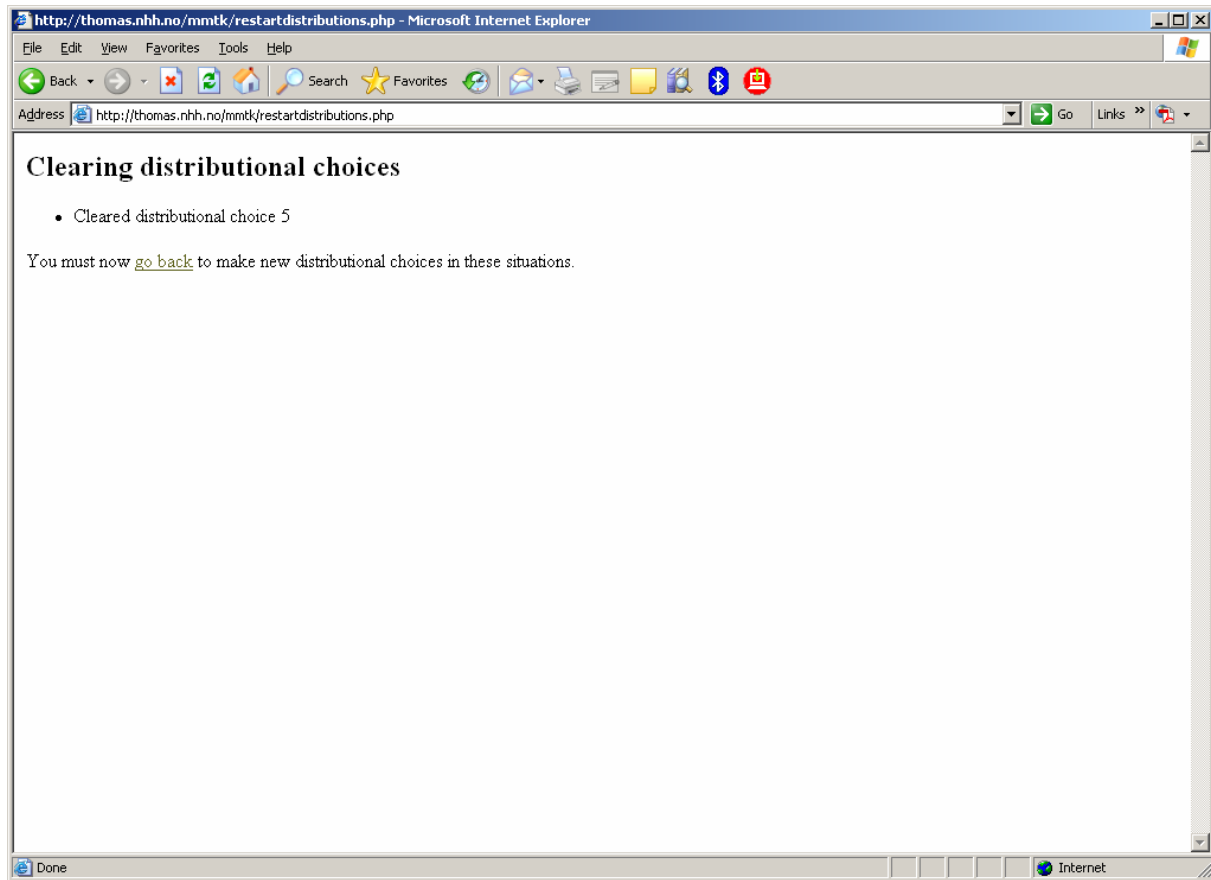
http://thomas.nhh.no/mmtk/restartdistributions.php - Microsoft Internet Explorer

File Edit View Favorites Tools Help

Back Search Favorites

Address http://thomas.nhh.no/mmtk/restartdistributions.php Go Links »

# Clearing distributional choices

- Cleared distributional choice 5

You must now go back to make new distributional choices in these situations.

Done Internet